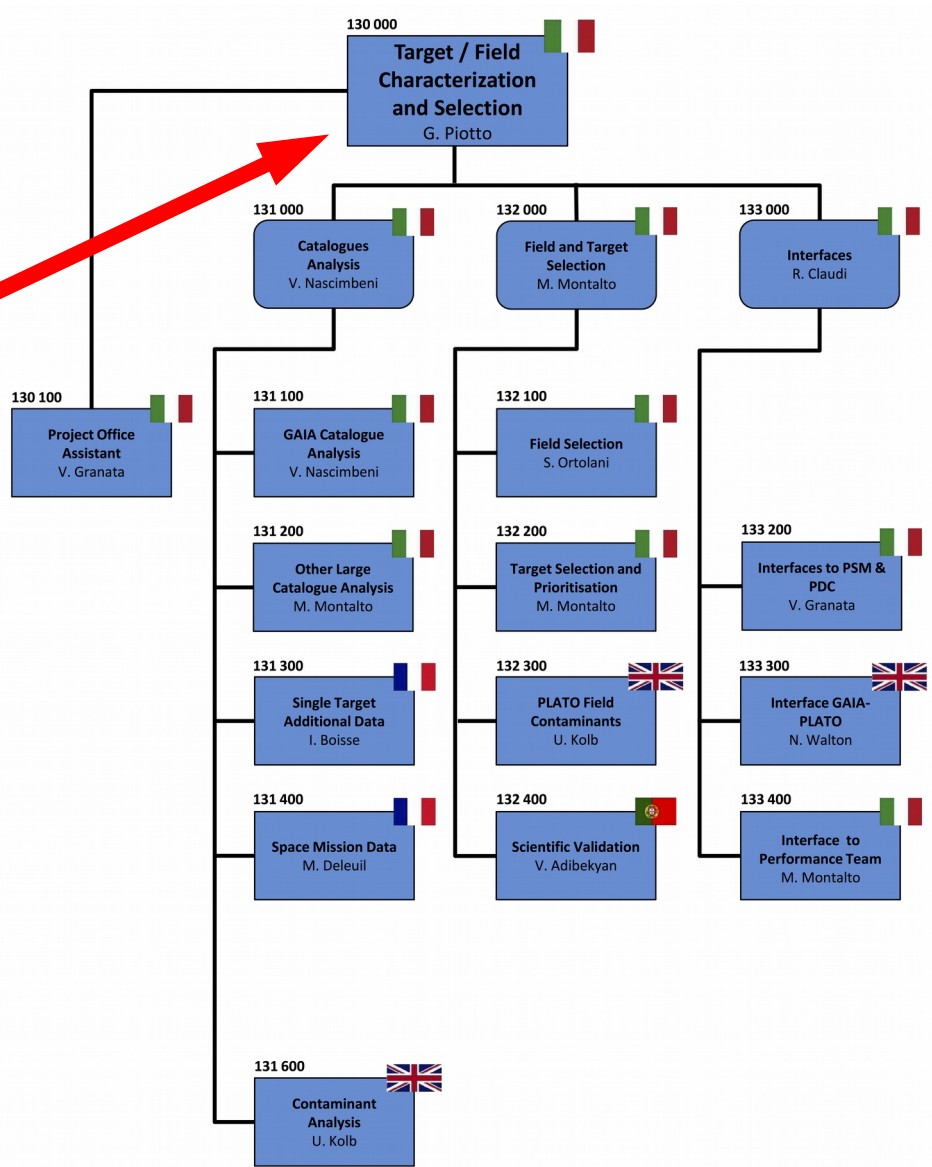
130 000
Target / Field Characterization and Selection
G. Piotto

130 100
Project Office Assistant
V. Granata

131 000
Catalogues Analysis
V. Nascimbeni

131 100
GAIA Catalogue Analysis
V. Nascimbeni

131 200
Other Large Catalogue Analysis
M. Montalto

131 300
Single Target Additional Data
I. Boisse

131 400
Space Mission Data
M. Deleuil

131 600
Contaminant Analysis
U. Kolb

132 000
Field and Target Selection
M. Montalto

132 100
Field Selection
S. Ortolani

132 200
Target Selection and Prioritisation
M. Montalto

132 300
PLATO Field Contaminants
U. Kolb

132 400
Scientific Validation
V. Adibekyan

133 000
Interfaces
R. Claudi

133 200
Interfaces to PSM & PDC
V. Granata

133 300
Interface GAIA-PLATO
N. Walton

133 400
Interface to Performance Team
M. Montalto